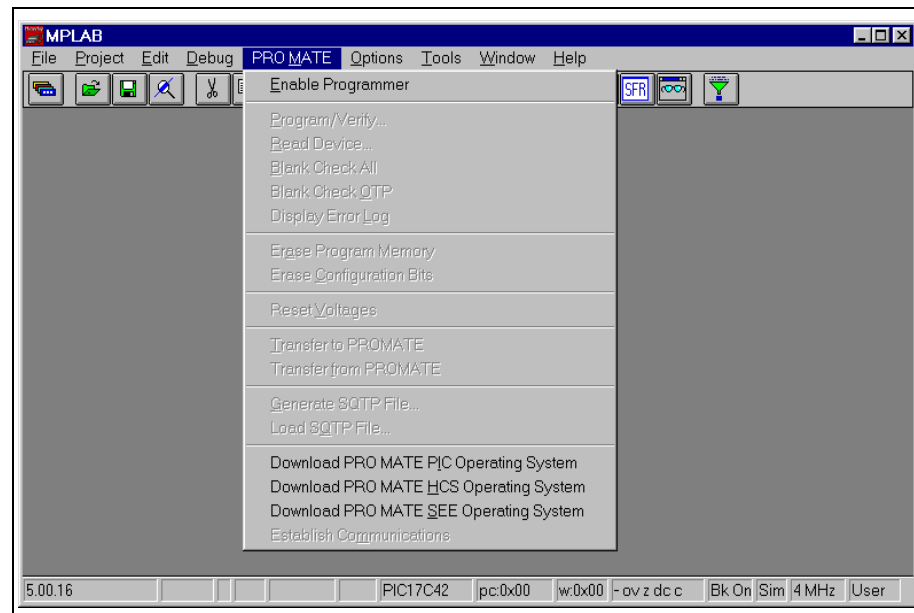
MPLAB

File Project Edit Debug PRO MATE Options Tools Window Help

SFR

Enable Programmer

Program/Verify...
Read Device...
Blank Check All
Blank Check OTP
Display Error Log

Erase Program Memory
Erase Configuration Bits

Reset Voltages

Transfer to PROMATE
Transfer from PROMATE

Generate SQTP File...
Load SQTP File...

Download PRO MATE PIC Operating System
Download PRO MATE HCS Operating System
Download PRO MATE SEE Operating System
Establish Communications

| 5.00.16 | PIC17C42 | pc:0x00 | w:0x00 | - ov z dc c | Bk On | Sim | 4 MHz | User |
|---|---|---|---|---|---|---|---|---|